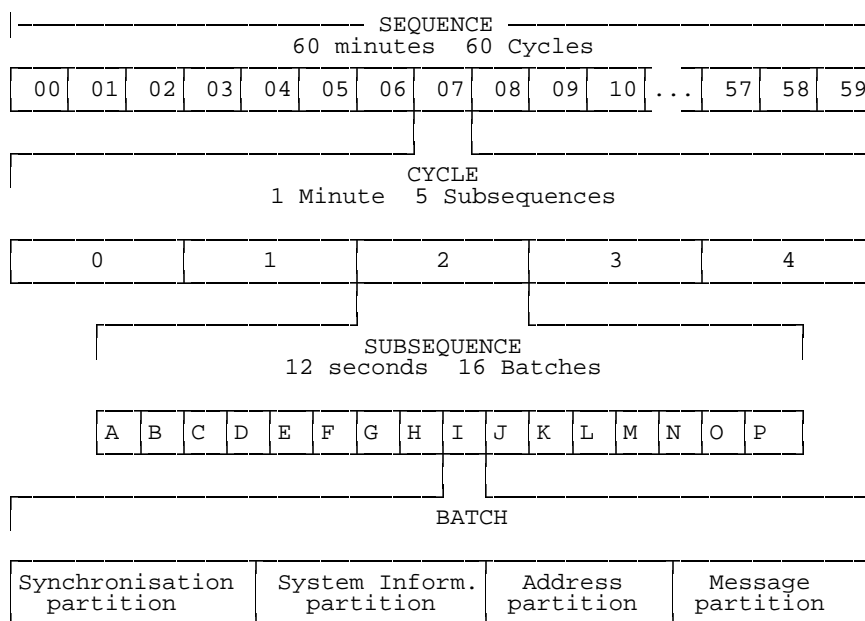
SEQUENCE
60 minutes 60 Cycles

| 00 | 01 | 02 | 03 | 04 | 05 | 06 | 07 | 08 | 09 | 10 | ... | 57 | 58 | 59 |
|---|---|---|---|---|---|---|---|---|---|---|---|---|---|---|

CYCLE
1 Minute 5 Subsequences

| 0 | 1 | 2 | 3 | 4 |
|---|---|---|---|---|

SUBSEQUENCE
12 seconds 16 Batches

| A | B | C | D | E | F | G | H | I | J | K | L | M | N | O | P |
|---|---|---|---|---|---|---|---|---|---|---|---|---|---|---|---|

BATCH

| Synchronisation partition | System Inform. partition | Address partition | Message partition |
|---|---|---|---|